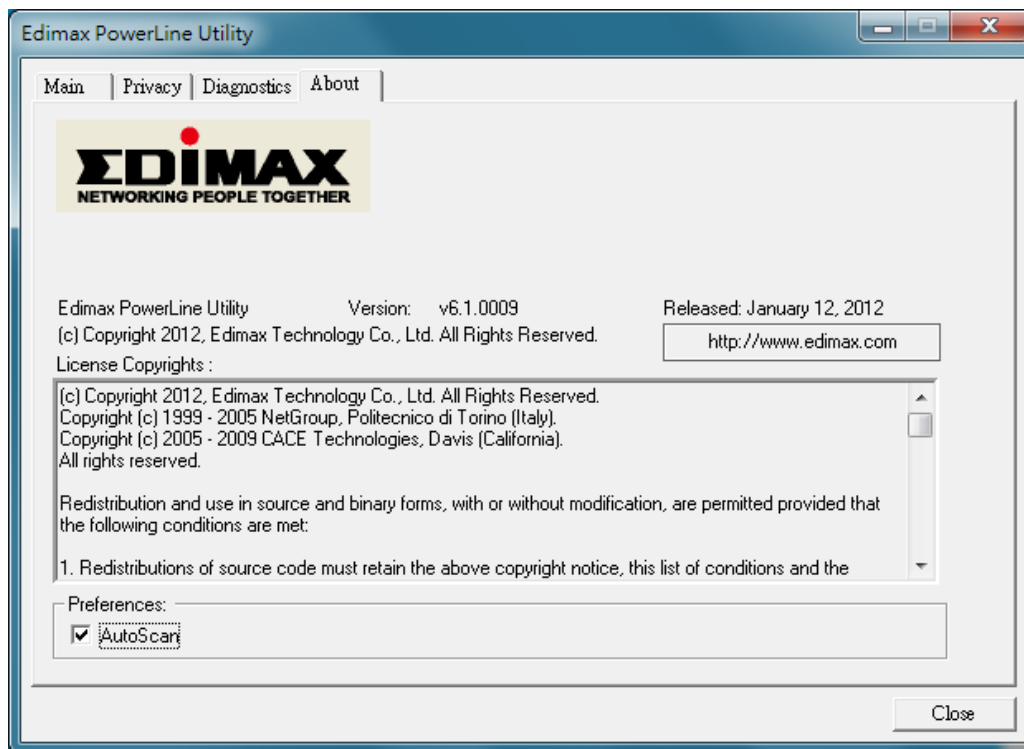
Edimax PowerLine Utility

Main | Privacy | Diagnostics | About

EDIMAX
NETWORKING PEOPLE TOGETHER

Edimax PowerLine Utility Version: v6.1.0009 Released: January 12, 2012
(c) Copyright 2012, Edimax Technology Co., Ltd. All Rights Reserved.
http://www.edimax.com

License Copyrights :

(c) Copyright 2012, Edimax Technology Co., Ltd. All Rights Reserved.
Copyright (c) 1999 - 2005 NetGroup, Politecnico di Torino (Italy).
Copyright (c) 2005 - 2009 CACE Technologies, Davis (California).
All rights reserved.

Redistribution and use in source and binary forms, with or without modification, are permitted provided that the following conditions are met:

1. Redistributions of source code must retain the above copyright notice, this list of conditions and the

Preferences:
AutoScan

Close